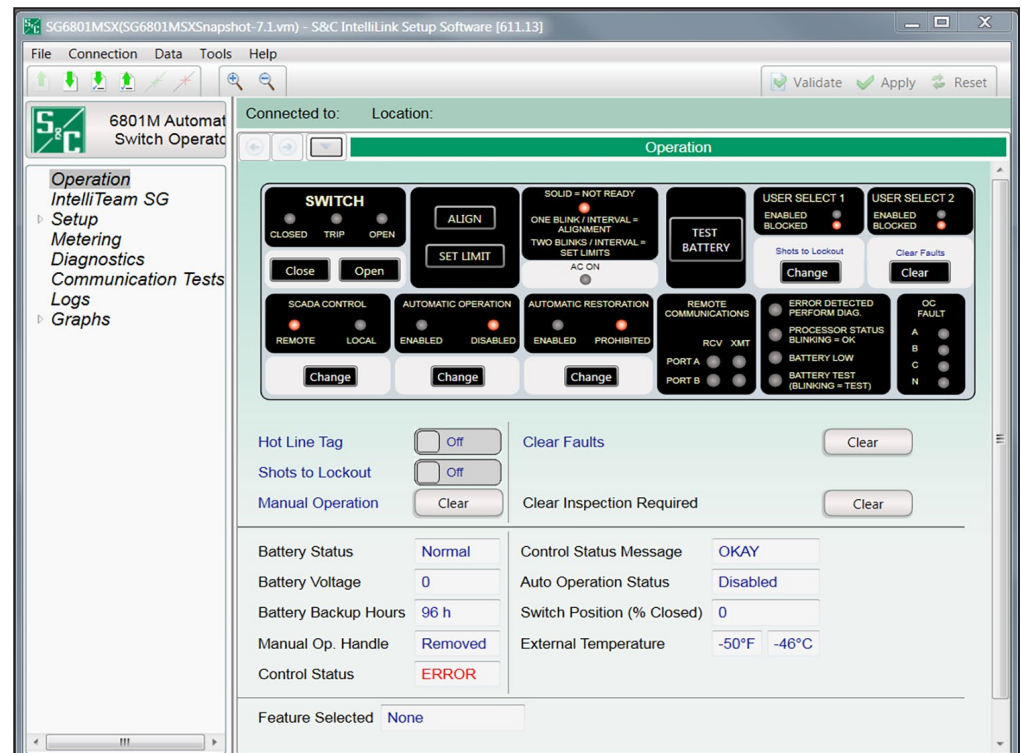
SG6801MSX(SG6801MSXSnapshot-7.1.vm) - S&C IntelliLink Setup Software [611.13]

File Connection Data Tools Help

Validate Apply Reset

6801M Automat Switch Operato

Connected to: Location:

Operation

Operation
IntelliTeam SG
Setup
Metering
Diagnostics
Communication Tests
Logs
Graphs

SWITCH
CLOSED TRIP OPEN
Close Open

ALIGN
SET LIMIT

SOLID = NOT READY
ONE BLINK / INTERVAL = ALIGNMENT
TWO BLINKS / INTERVAL = SET LIMITS
AC ON

TEST BATTERY

USER SELECT 1
ENABLED
BLOCKED
Shots to Lockout
Change

USER SELECT 2
ENABLED
BLOCKED
Clear Faults
Clear

SCADA CONTROL
REMOTE LOCAL
Change

AUTOMATIC OPERATION
ENABLED DISABLED
Change

AUTOMATIC RESTORATION
ENABLED PROHIBITED
Change

REMOTE COMMUNICATIONS
RCV XMT
PORT A
PORT B

ERROR DETECTED PERFORM DIAG.
PROCESSOR STATUS BLINKING = OK
BATTERY LOW
BATTERY TEST (BLINKING = TEST)

OC FAULT
A
B
C
N

Hot Line Tag Off
Shots to Lockout Off
Manual Operation Clear

Clear Faults Clear
Clear Inspection Required Clear

| | | | |
|---|---|---|---|
| Battery Status | Normal | Control Status Message | OKAY |
| Battery Voltage | 0 | Auto Operation Status | Disabled |
| Battery Backup Hours | 96 h | Switch Position (% Closed) | 0 |
| Manual Op. Handle | Removed | External Temperature | -50°F -46°C |
| Control Status | ERROR | | |

Feature Selected None